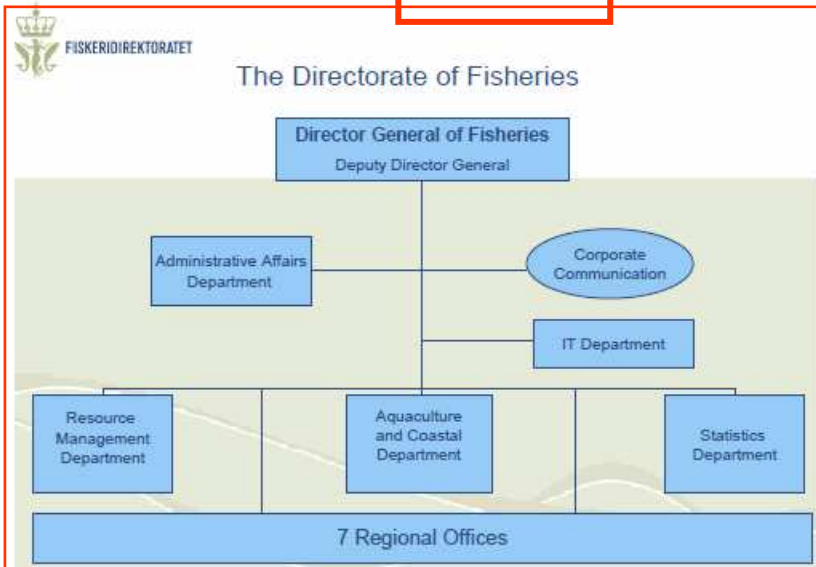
FISKERIDIREKTORATET

The Directorate of Fisheries

Director General of Fisheries
Deputy Director General

Administrative Affairs Department

Corporate Communication

IT Department

Resource Management Department

Aquaculture and Coastal Department

Statistics Department

7 Regional Offices